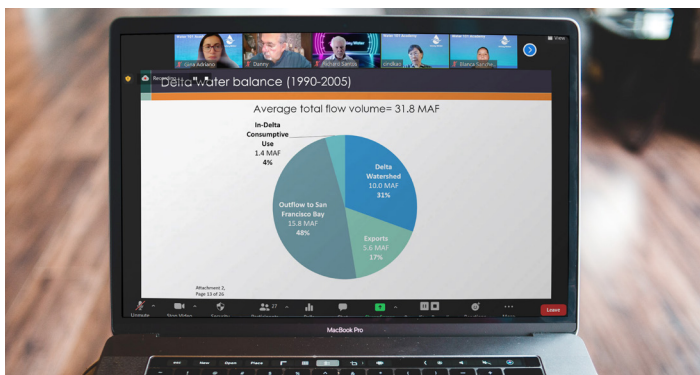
Gola Adriano
Denny
Richard Santos
cindtao
Blanca Sanche...
View
Recording

Delta water balance (1990-2005)

Average total flow volume= 31.8 MAF

In-Delta Consumptive Use 1.4 MAF 4%

Delta Watershed 10.0 MAF 31%

Outflow to San Francisco Bay 15.8 MAF 48%

Exports 5.6 MAF 17%

Attachment 2, Page 13 of 26

Unmute
Stop Video
Security
Participants 27
Polls
Chat
Share Screen
Record
Reactions
More
Leave

MacBook Pro